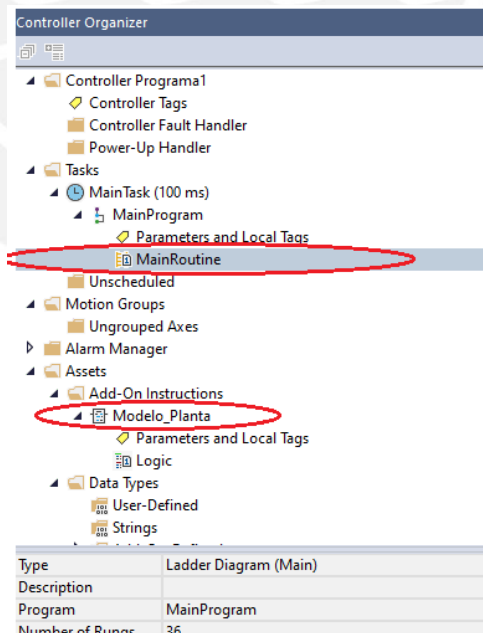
Controller Organizer

Controller Programa1
Controller Tags
Controller Fault Handler
Power-Up Handler
Tasks
MainTask (100 ms)
MainProgram
Parameters and Local Tags
MainRoutine
Unscheduled
Motion Groups
Ungrouped Axes
Alarm Manager
Assets
Add-On Instructions
Modelo_Planta
Parameters and Local Tags
Logic
Data Types
User-Defined
Strings
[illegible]

| Type | Ladder Diagram (Main) |
|---|---|
| Description | |
| Program | MainProgram |
| Number of Rungs | 36 |